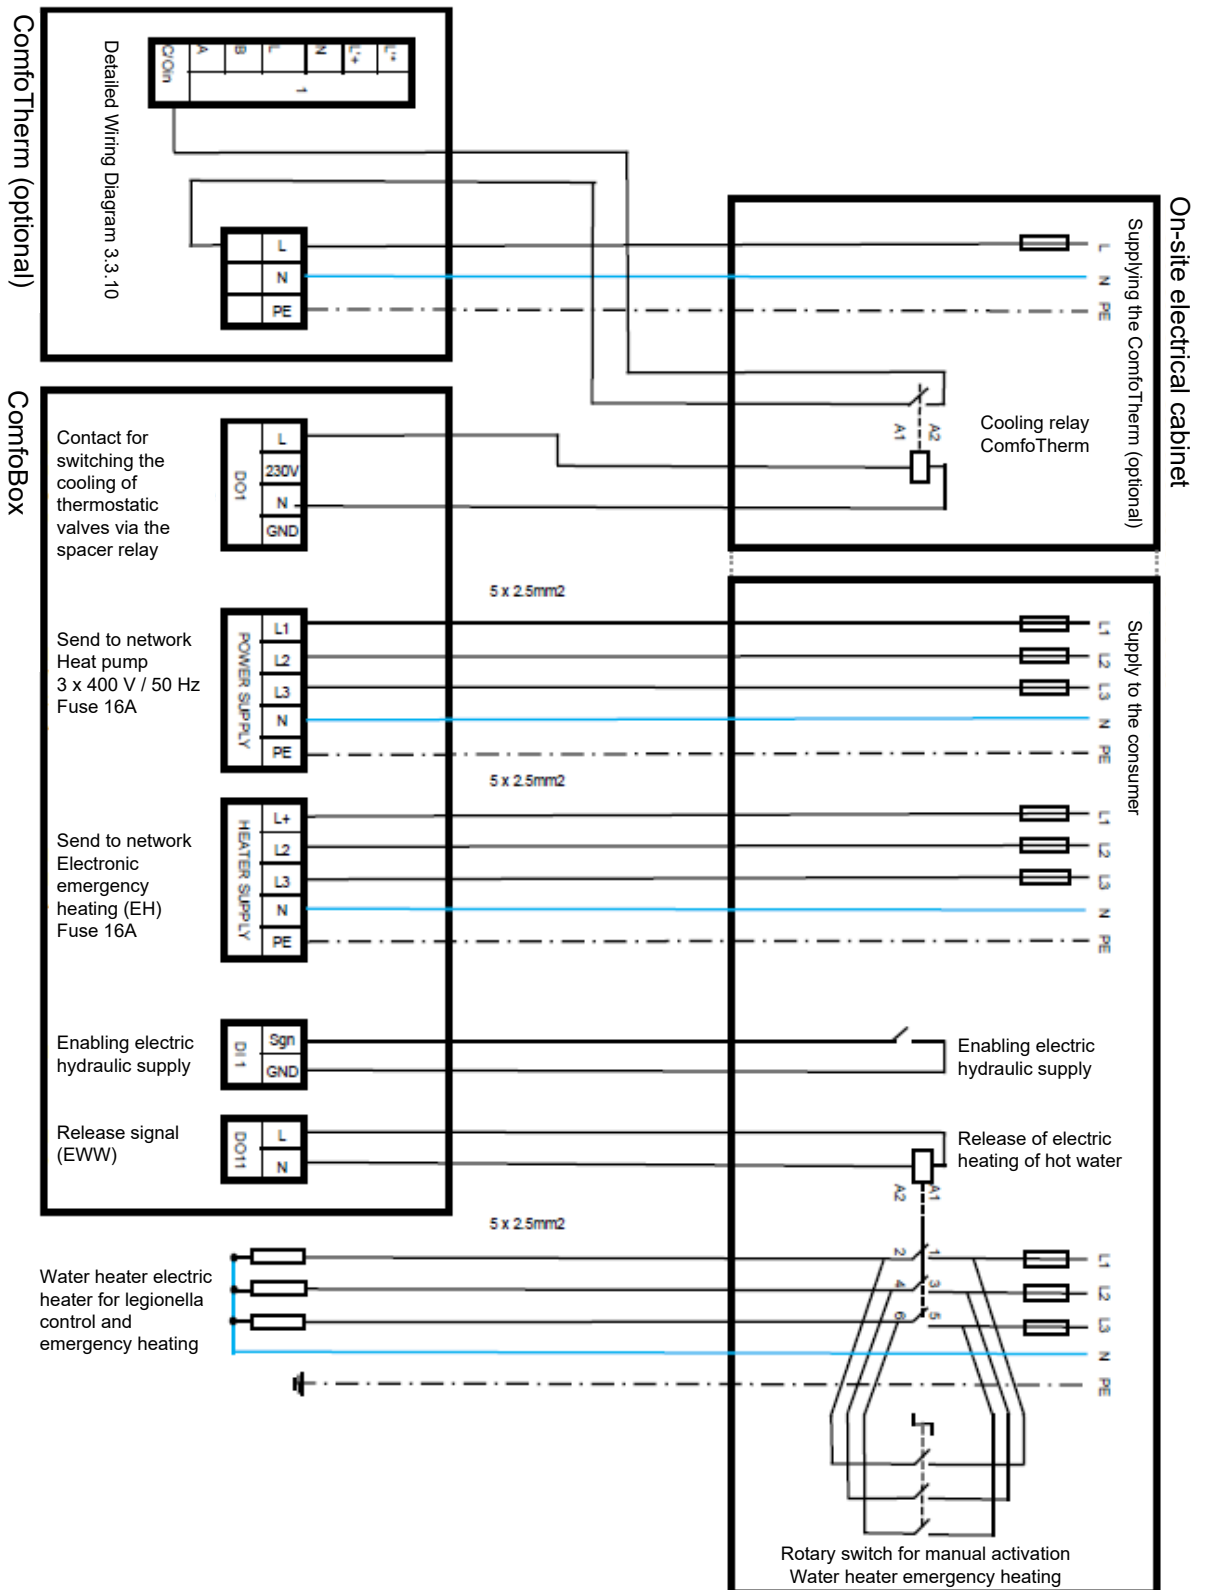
ComfoTherm (optional)

Detailed Wiring Diagram 3.3.10

C/O In
A
B
L
N
L+
L+
1

L
N
PE

ComfoBox

Contact for switching the cooling of thermostatic valves via the spacer relay

DO1
L
230V
N
GND

Send to network Heat pump 3 x 400 V / 50 Hz Fuse 16A

POWER SUPPLY
L1
L2
L3
N
PE

Send to network Electronic emergency heating (EH) Fuse 16A

HEATER SUPPLY
L+
L2
L3
N
PE

Enabling electric hydraulic supply

DI 1
Sgn
GND

Release signal (EWW)

DO11
L
N

Water heater electric heater for legionella control and emergency heating

On-site electrical cabinet

Supplying the ComfoTherm (optional)

L
N
PE

A1
A2

Cooling relay ComfoTherm

5 x 2.5mm2

Supply to the consumer

L1
L2
L3
N
PE

5 x 2.5mm2

L1
L2
L3
N
PE

Enabling electric hydraulic supply

Release of electric heating of hot water

A2
A1

5 x 2.5mm2

2
1
4
3
6
5

L1
L2
L3
N
PE

Rotary switch for manual activation Water heater emergency heating